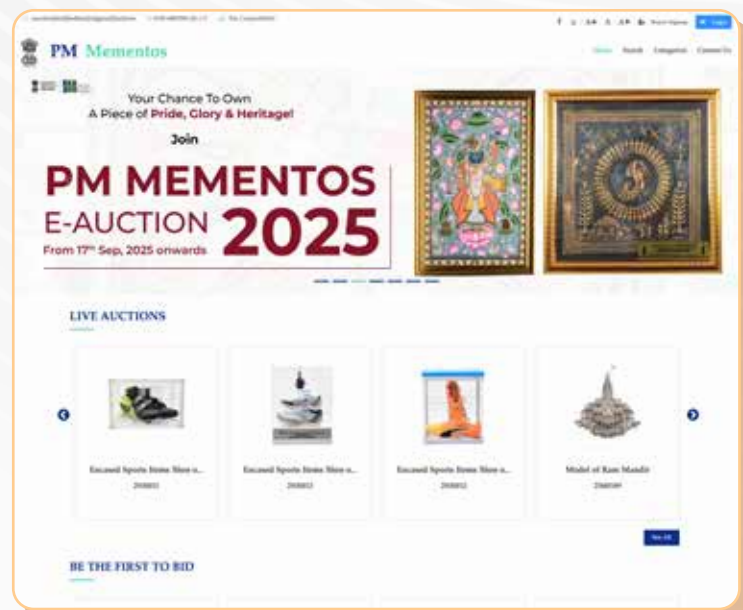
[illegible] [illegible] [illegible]

f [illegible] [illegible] Login

PM Mementos

Home Search Categories Contact Us

Your Chance To Own A Piece of Pride, Glory & Heritage!

Join

PM MEMENTOS E-AUCTION 2025

From 17th Sep, 2025 onwards

LIVE AUCTIONS

Encased Sports Items Shoe o...
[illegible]

Encased Sports Items Shoe o...
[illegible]

Encased Sports Items Shoe o...
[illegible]

Model of Ram Mandir
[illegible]

View All

BE THE FIRST TO BID